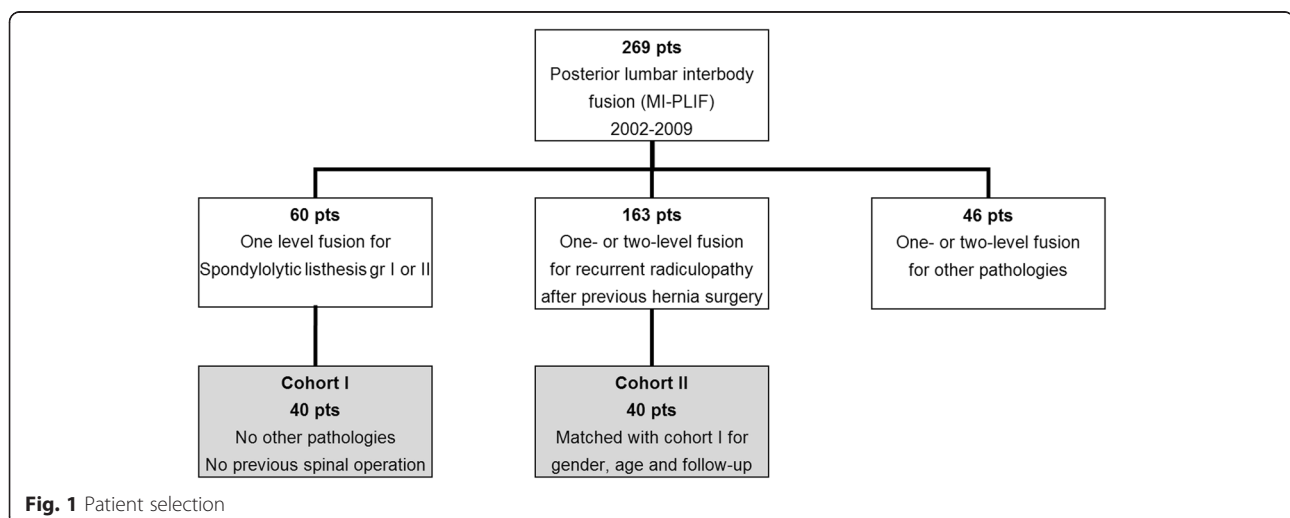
**269 pts**
Posterior lumbar interbody fusion (MI-PLIF)
2002-2009

**60 pts**
One level fusion for Spondylolytic listhesis gr I or II

**163 pts**
One- or two-level fusion for recurrent radiculopathy after previous hernia surgery

**46 pts**
One- or two-level fusion for other pathologies

**Cohort I**
**40 pts**
No other pathologies
No previous spinal operation

**Cohort II**
**40 pts**
Matched with cohort I for gender, age and follow-up

**Fig. 1** Patient selection